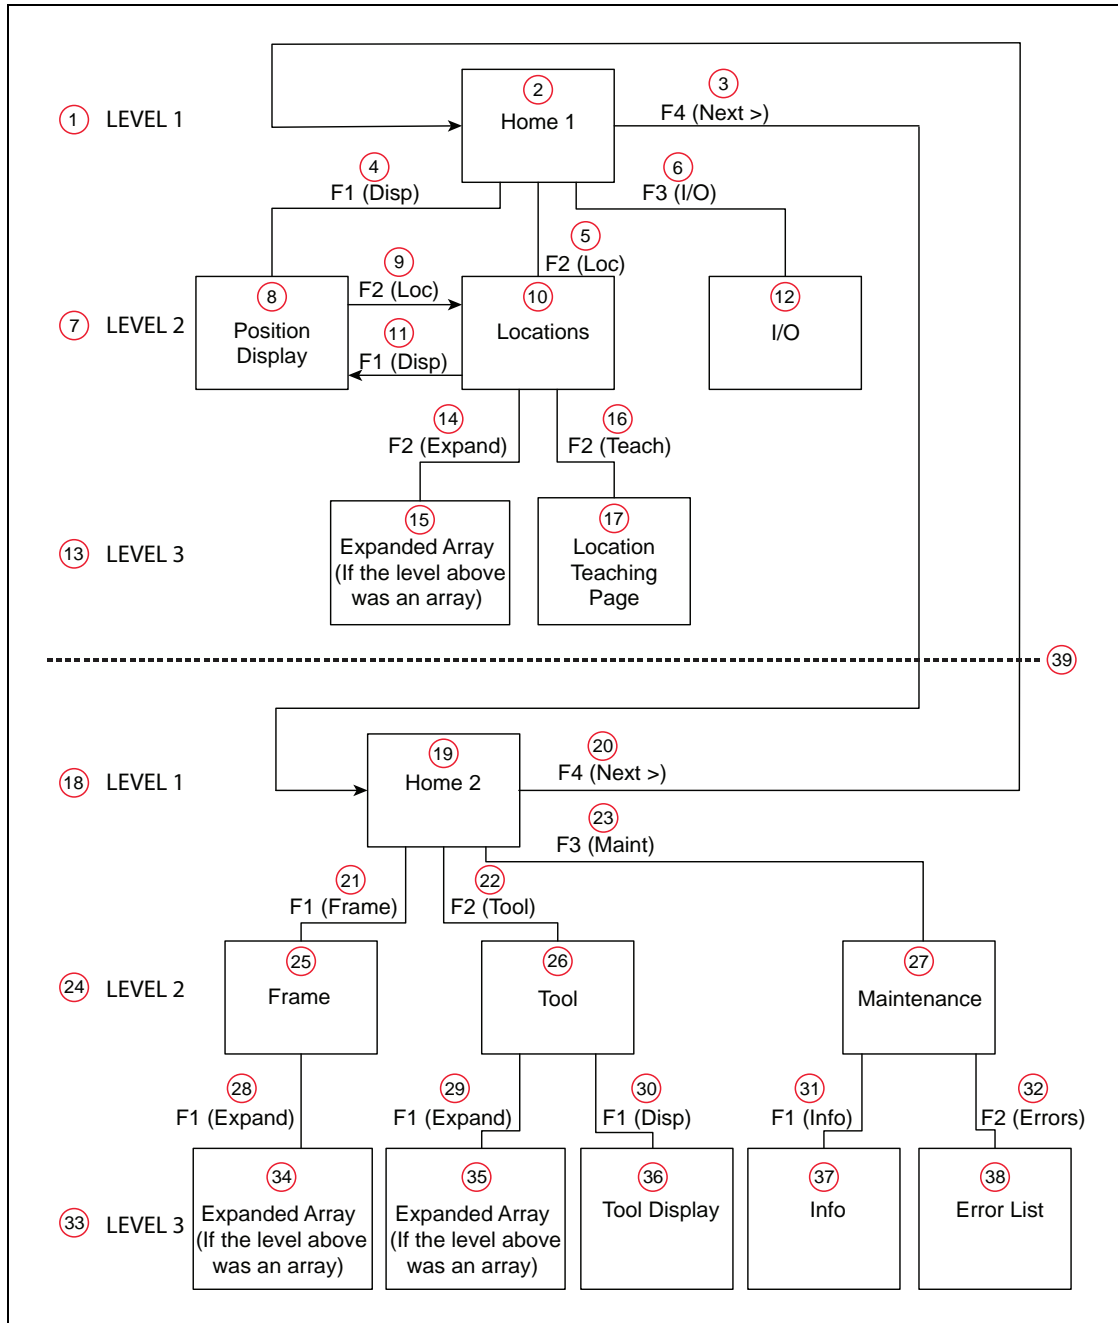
1 LEVEL 1

2 Home 1

3 F4 (Next >)

4 F1 (Disp)

6 F3 (I/O)

5 F2 (Loc)

7 LEVEL 2

8 Position Display

9 F2 (Loc)

10 Locations

11 F1 (Disp)

12 I/O

14 F2 (Expand)

16 F2 (Teach)

13 LEVEL 3

15 Expanded Array (If the level above was an array)

17 Location Teaching Page

39

18 LEVEL 1

19 Home 2

20 F4 (Next >)

23 F3 (Maint)

21 F1 (Frame)

22 F2 (Tool)

24 LEVEL 2

25 Frame

26 Tool

27 Maintenance

28 F1 (Expand)

29 F1 (Expand)

30 F1 (Disp)

31 F1 (Info)

32 F2 (Errors)

33 LEVEL 3

34 Expanded Array (If the level above was an array)

35 Expanded Array (If the level above was an array)

36 Tool Display

37 Info

38 Error List